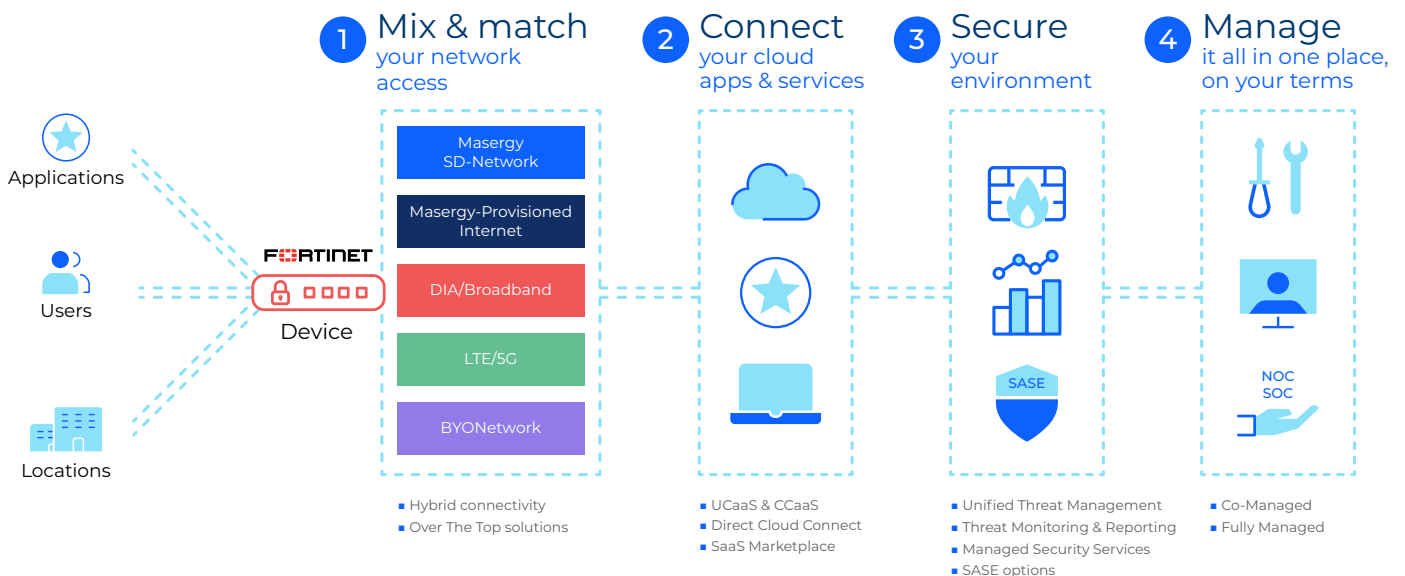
Applications

Users

Locations

FORTINET

Device

1 Mix & match
your network access

Masergy SD-Network

Masergy-Provisioned Internet

DIA/Broadband

LTE/5G

BYONetwork

▪ Hybrid connectivity
▪ Over The Top solutions

2 Connect
your cloud apps & services

▪ UCaaS & CCaaS
▪ Direct Cloud Connect
▪ SaaS Marketplace

3 Secure
your environment

SASE

▪ Unified Threat Management
▪ Threat Monitoring & Reporting
▪ Managed Security Services
▪ SASE options

4 Manage
it all in one place, on your terms

NOC
SOC

▪ Co-Managed
▪ Fully Managed